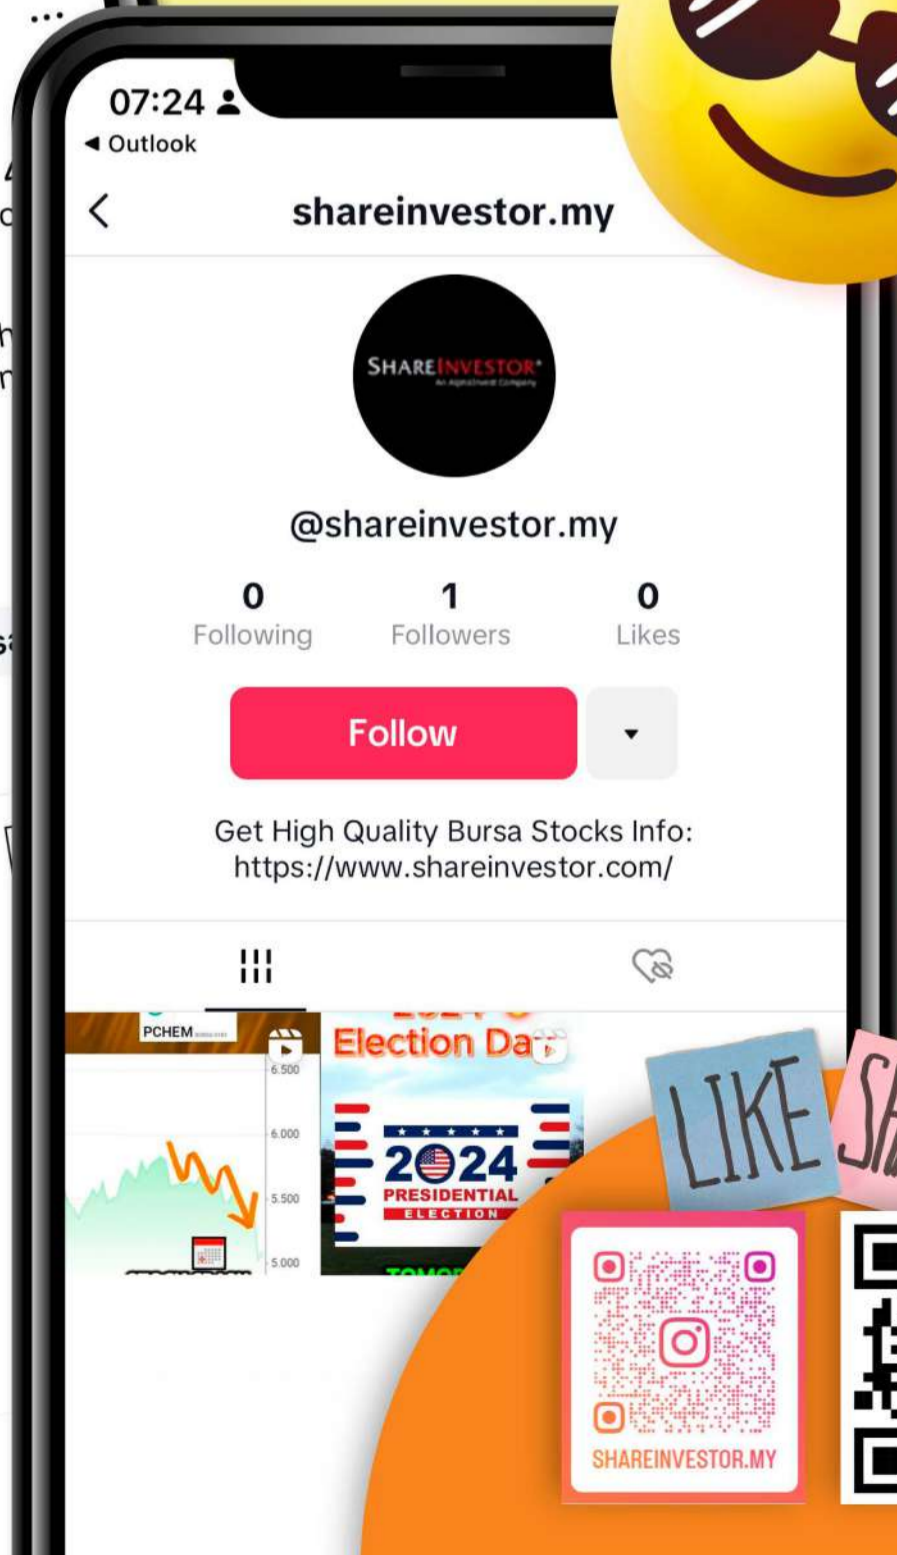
07:24
◀ Outlook

shareinvestor.my

SHAREINVESTOR

@shareinvestor.my

0
Following

1
Followers

0
Likes

Follow

Get High Quality Bursa Stocks Info:
https://www.shareinvestor.com/

PCHEM

6.500
6.000
5.500
5.000

Election Da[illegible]

2024
PRESIDENTIAL
ELECTION

LIKE

SHAREINVESTOR.MY